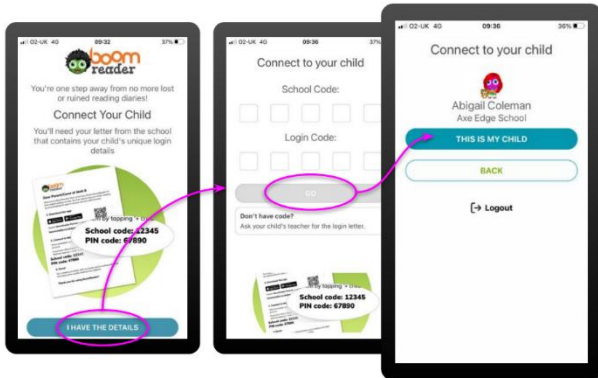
O2-UK 4G 09:32 37%

boom reader

You're one step away from no more lost or ruined reading diaries!

Connect Your Child

You'll need your letter from the school that contains your child's unique login details

School code: 12345
PIN code: 67890

I HAVE THE DETAILS

O2-UK 4G 09:36 37%

Connect to your child

School Code:

Login Code:

GO

Don't have code?
Ask your child's teacher for the login letter.

School code: 12345
PIN code: 67890

O2-UK 4G 09:36 36%

Connect to your child

Abigail Coleman
Axe Edge School

THIS IS MY CHILD

BACK

Logout